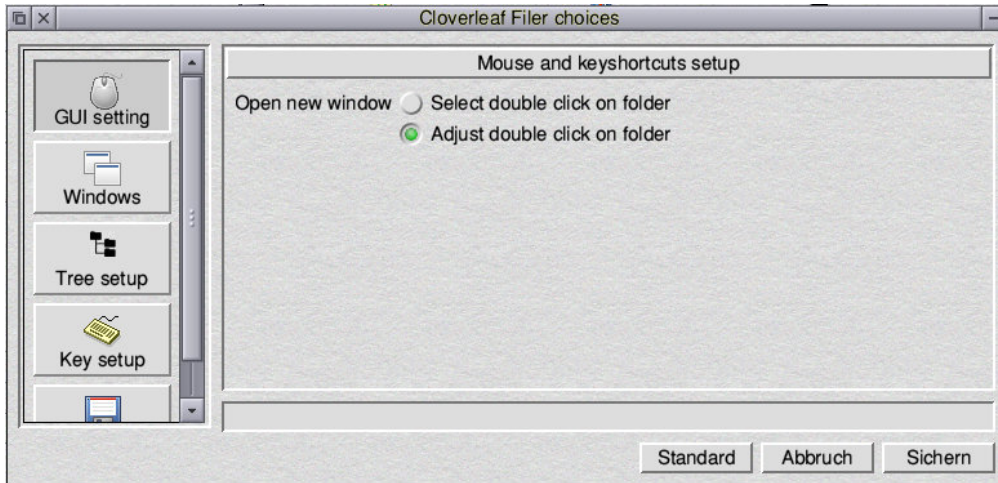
Cloverleaf Filer choices

GUI setting

Windows

Tree setup

Key setup

Mouse and keyshortcuts setup

Open new window Select double click on folder

Adjust double click on folder

Standard Abbruch Sichern